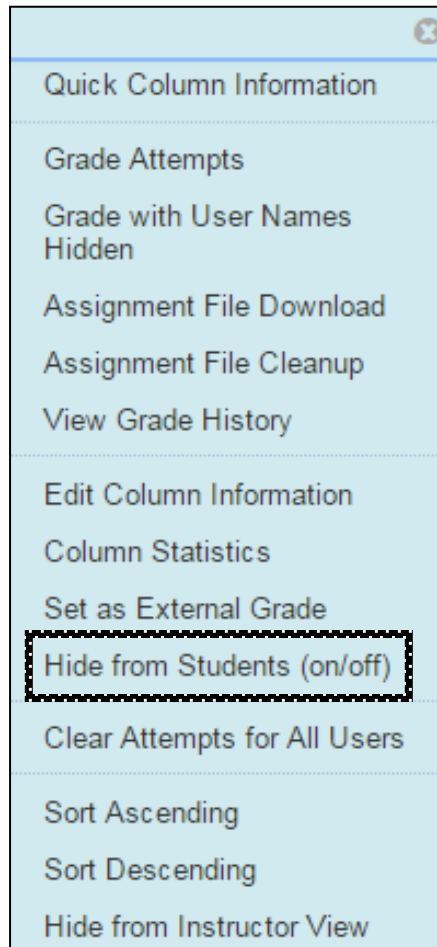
Quick Column Information

Grade Attempts

Grade with User Names Hidden

Assignment File Download

Assignment File Cleanup

View Grade History

Edit Column Information

Column Statistics

Set as External Grade

Hide from Students (on/off)

Clear Attempts for All Users

Sort Ascending

Sort Descending

Hide from Instructor View